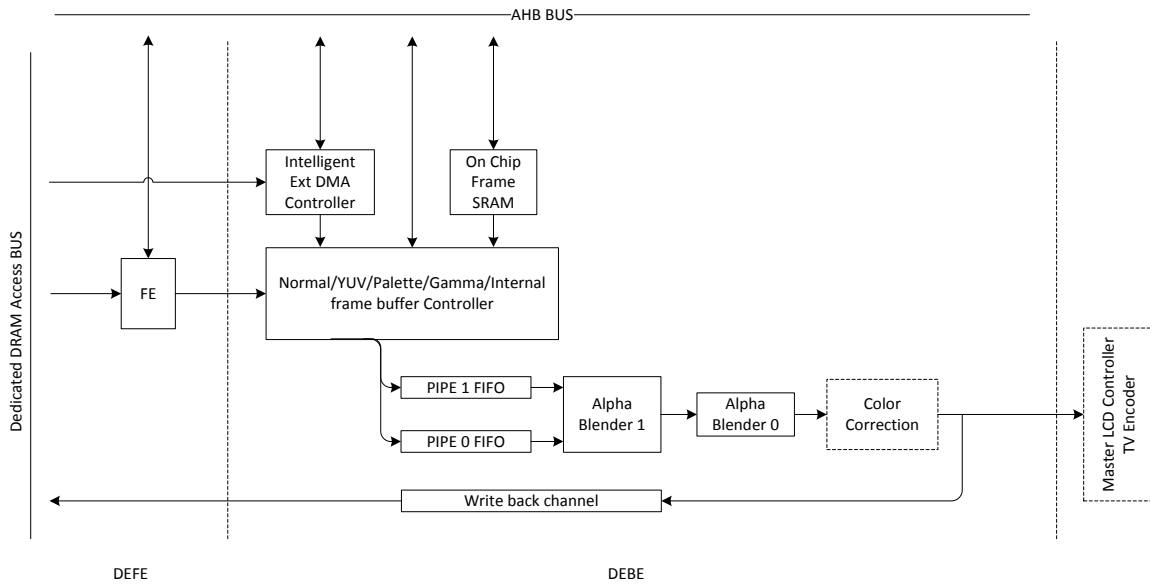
AHB BUS

Dedicated DRAM Access BUS

Intelligent Ext DMA Controller

On Chip Frame SRAM

FE

Normal/YUV/Palette/Gamma/Internal frame buffer Controller

PIPE 1 FIFO

PIPE 0 FIFO

Alpha Blender 1

Alpha Blender 0

Color Correction

Master LCD Controller TV Encoder

Write back channel

DEFE

DEBE